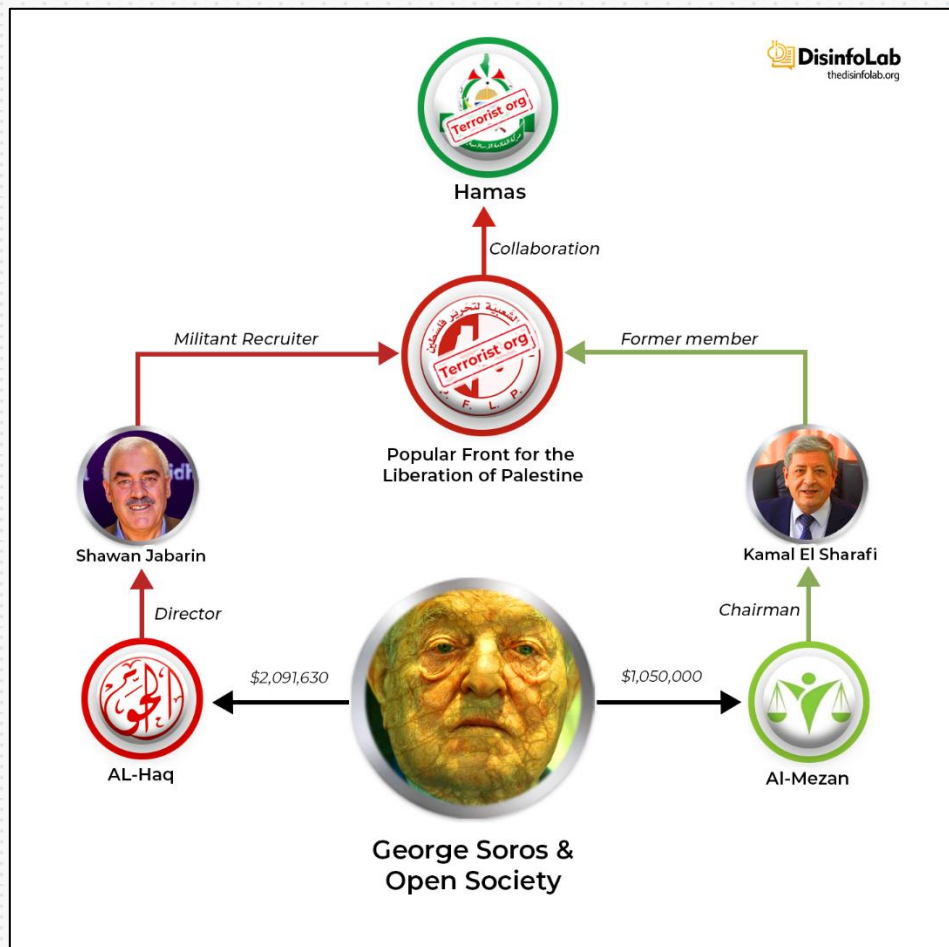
DisinfoLab
thedisinfolab.org

Terrorist org

Hamas

Collaboration

Militant Recruiter

Former member

Terrorist org

P. F. L. P.

Popular Front for the Liberation of Palestine

Shawan Jabarin

Kamal El Sharafi

Director

Chairman

$2,091,630

$1,050,000

AL-Haq

Al-Mezan

George Soros & Open Society